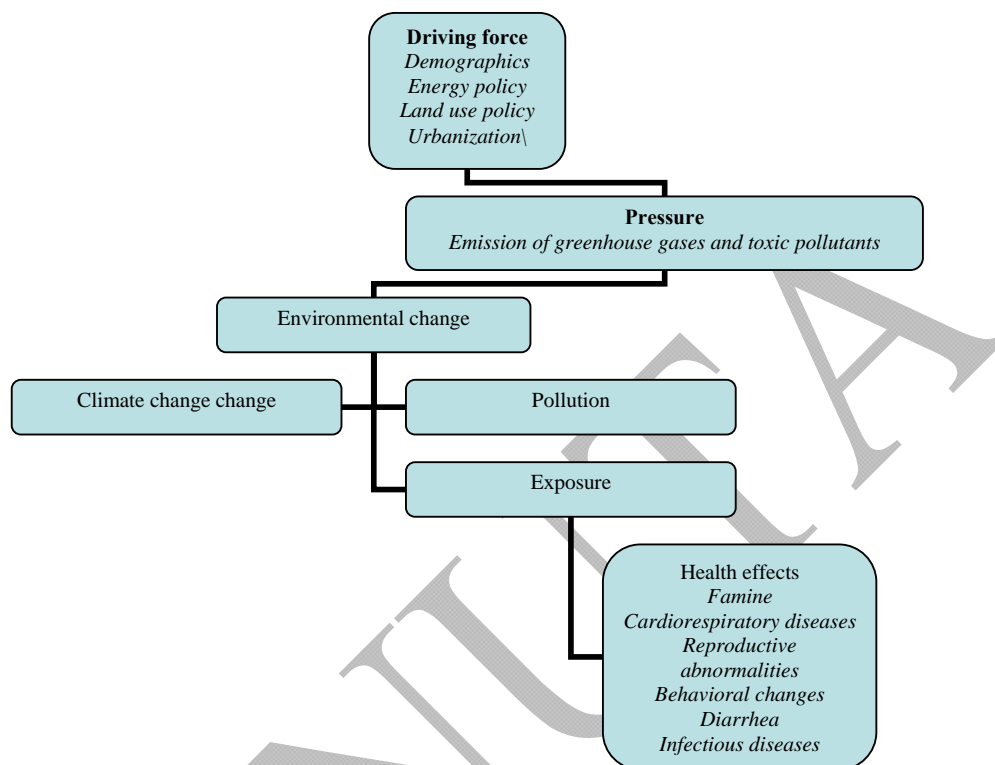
Driving force
Demographics
Energy policy
Land use policy
Urbanization\

Pressure
Emission of greenhouse gases and toxic pollutants

Environmental change

Climate change change

Pollution

Exposure

Health effects
Famine
Cardiorespiratory diseases
Reproductive abnormalities
Behavioral changes
Diarrhea
Infectious diseases

UNIVA